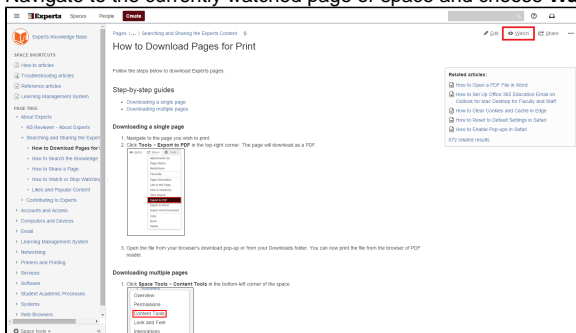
Navigate to the currently watched page or space and choose Wa

Experts Spaces People Create

Experts Knowledge Base

SPACE SHORTCUTS
How-to articles
Troubleshooting articles
Reference articles
Learning Management System

PAGE TREE
About Experts
KB Reviewer - About Experts
Searching and Sharing the Expert
How to Download Pages for
How to Search the Knowledge
How to Share a Page
How to Watch or Stop Watchi
Likes and Popular Content
Contributing to Experts
Accounts and Access
Computers and Devices
Email
Learning Management System
Networking
Printers and Printing
Services
Software
Student Academic Processes
Systems
Web Browsers

Space tools

Pages / ... / Searching and Sharing the Experts Content

How to Download Pages for Print

Edit Watch Share

Follow the steps below to download Experts pages.

Step-by-step guides
• Downloading a single page
• Downloading multiple pages

Downloading a single page
1. Navigate to the page you wish to print.
2. Click Tools > Export to PDF in the top-right corner. The page will download as a PDF.

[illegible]
Export to PDF

3. Open the file from your browser's download pop-up or from your Downloads folder. You can now print the file from the browser of PDF reader.

Downloading multiple pages
1. Click Space Tools / Content Tools in the bottom-left corner of the space:

Overview
Permissions
Content Tools
Look and Feel
Integrations

Related articles:
How to Open a PDF File in Word
How to Set Up Office 365 Education Email on Outlook for Mac Desktop for Faculty and Staff
How to Clear Cookies and Cache in Edge
How to Reset to Default Settings in Safari
How to Enable Pop-ups in Safari
572 related results